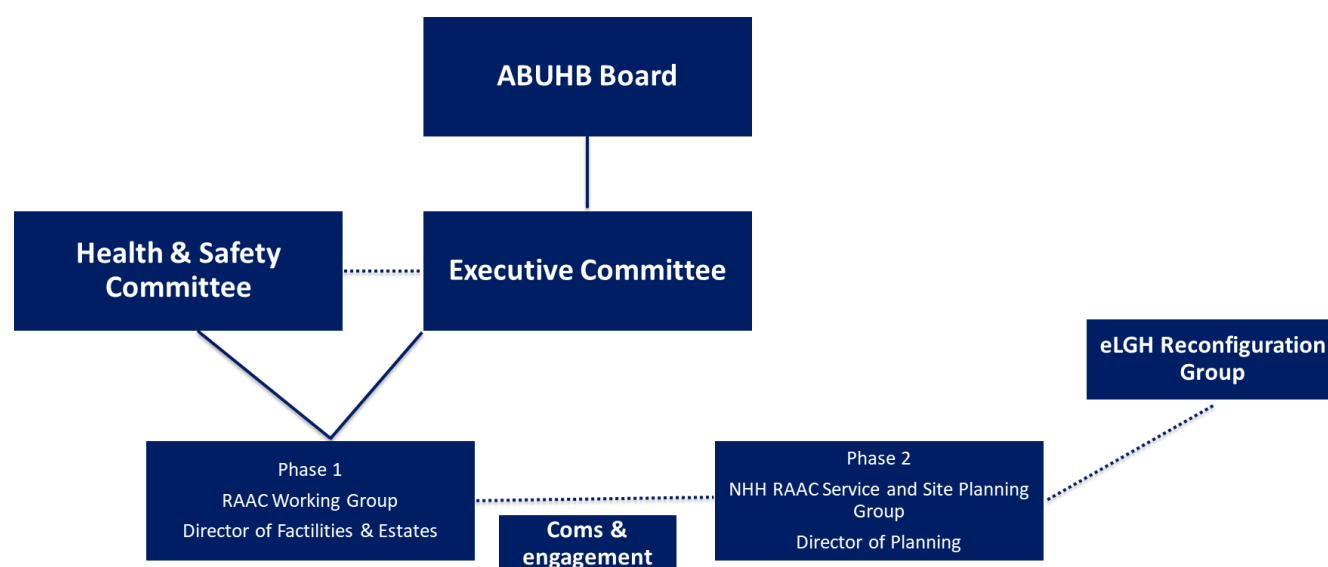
ABUHB Board

Health & Safety Committee

Executive Committee

eLGH Reconfiguration Group

Phase 1
RAAC Working Group
Director of Factilities & Estates

Coms & engagement

Phase 2
NHH RAAC Service and Site Planning Group
Director of Planning